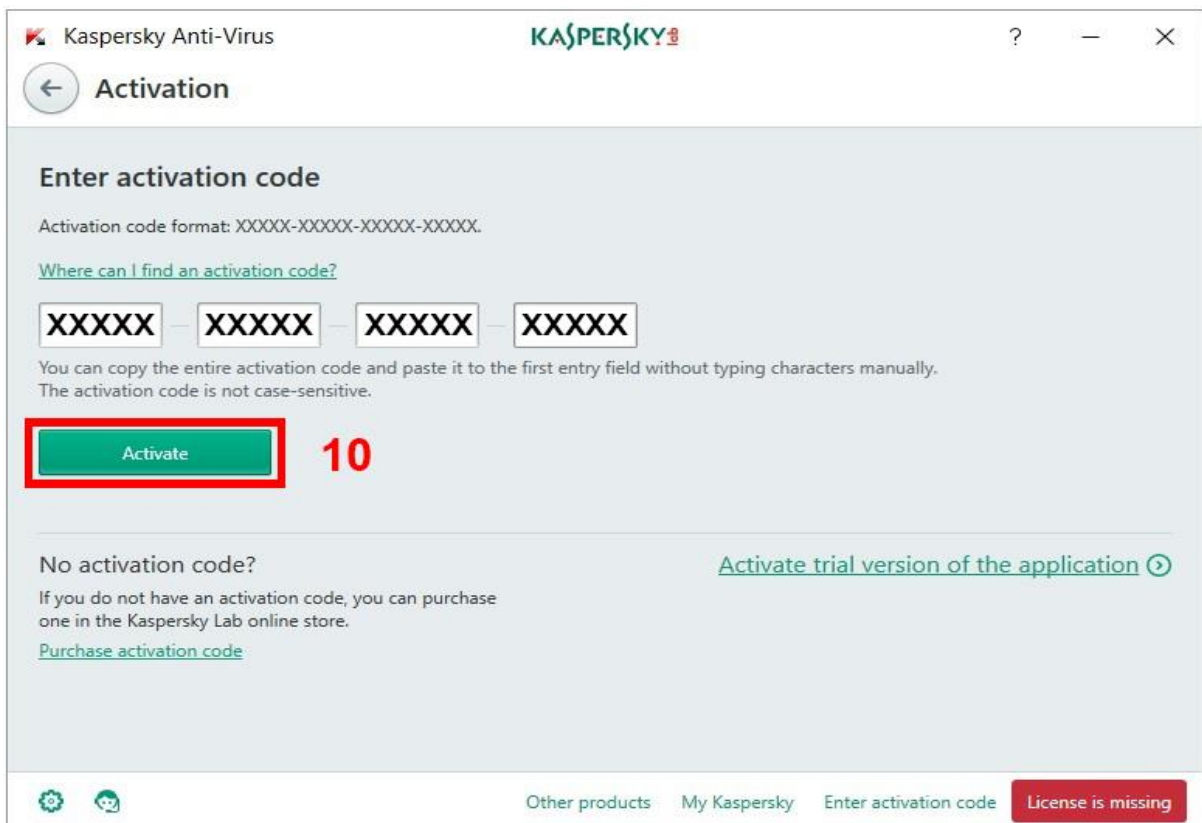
Kaspersky Anti-Virus

KASPERSKY lab

?

Activation

Enter activation code

Activation code format: XXXXX-XXXXX-XXXXX-XXXXX.

Where can I find an activation code?

XXXXX - XXXXX - XXXXX - XXXXX

You can copy the entire activation code and paste it to the first entry field without typing characters manually.
The activation code is not case-sensitive.

Activate

10

No activation code?

If you do not have an activation code, you can purchase one in the Kaspersky Lab online store.

Purchase activation code

Activate trial version of the application

Other products My Kaspersky Enter activation code License is missing